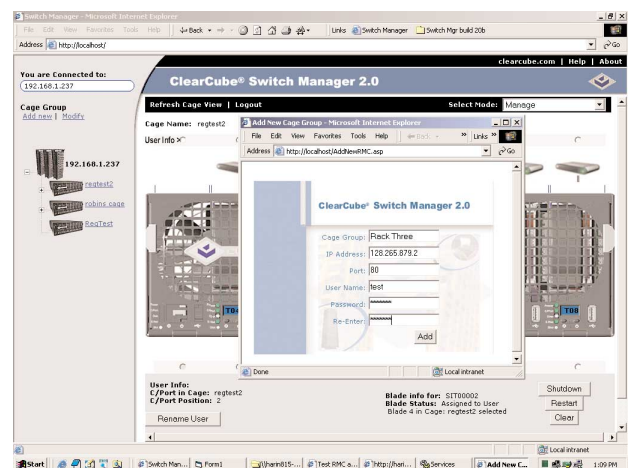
Switch Manager - Microsoft Internet Explorer
File Edit View Favorites Tools Help Back Links Switch Manager Switch Mgr build 20b
Address http://localhost/ Go

clearcube.com | Help | About

You are Connected to:
192.168.1.237

ClearCube® Switch Manager 2.0

Cage Group
Add new | Modify

192.168.1.237
regtest2
robins cage
RegTest

Refresh Cage View | Logout
Select Mode: Manage

Cage Name: regtest2
User Info

Add New Cage Group - Microsoft Internet Explorer
File Edit View Favorites Tools Help Back Links
Address http://localhost/AddNewRMC.asp Go

ClearCube® Switch Manager 2.0

Cage Group: Rack Three
IP Address: 128.265.879.2
Port: 80
User Name: test
Password: *******
Re-Enter: *******
Add

Done
Local intranet

User Info:
C/Port in Cage: regtest2
C/Port Position: 2

Rename User

Blade info for: SIT00002
Blade Status: Assigned to User
Blade 4 in Cage: regtest2 selected

Shutdown
Restart
Clear

Local intranet

Start Switch Man... Form1 \\harin815-... Test RMC a... http://hari... Services Add New C... 1:09 PM